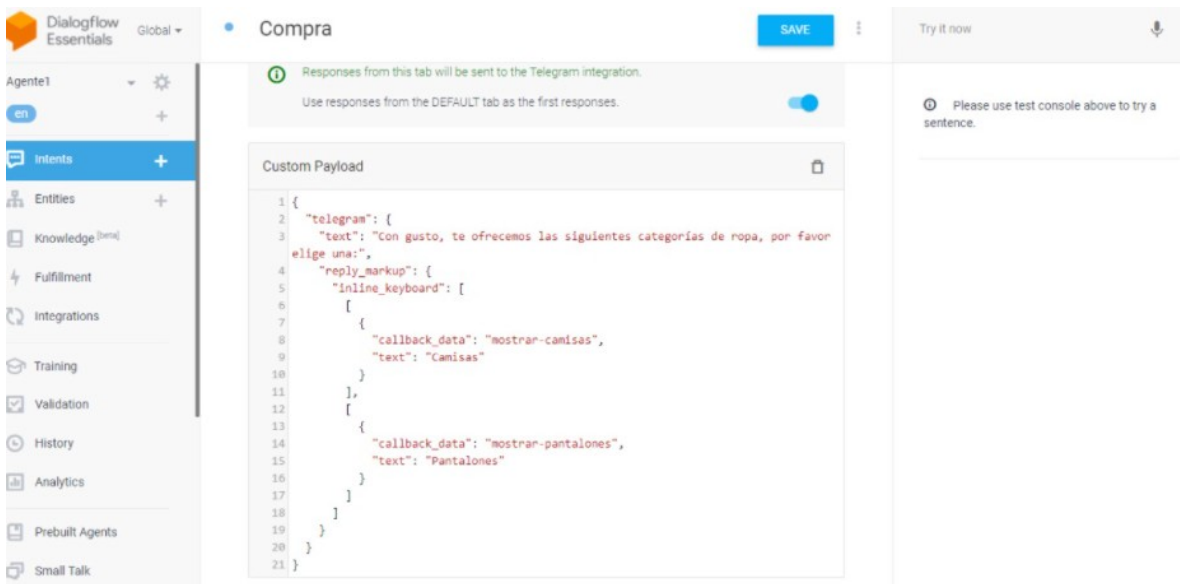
Dialogflow Essentials
Global

Agente1
en

Intents
Entities
Knowledge [beta]
Fulfillment
Integrations
Training
Validation
History
Analytics
Prebuilt Agents
Small Talk

Compra
SAVE

Responses from this tab will be sent to the Telegram integration.
Use responses from the DEFAULT tab as the first responses.

Custom Payload

```
1 {
2   "telegram": {
3     "text": "Con gusto, te ofrecemos las siguientes categorías de ropa, por favor elige una:",
4     "reply_markup": {
5       "inline_keyboard": [
6         [
7           {
8             "callback_data": "mostrar-camisas",
9             "text": "Camisas"
10          }
11        ],
12        [
13          {
14            "callback_data": "mostrar-pantalones",
15            "text": "Pantalones"
16          }
17        ]
18      ]
19    }
20  }
21 }
```

Try it now

Please use test console above to try a sentence.